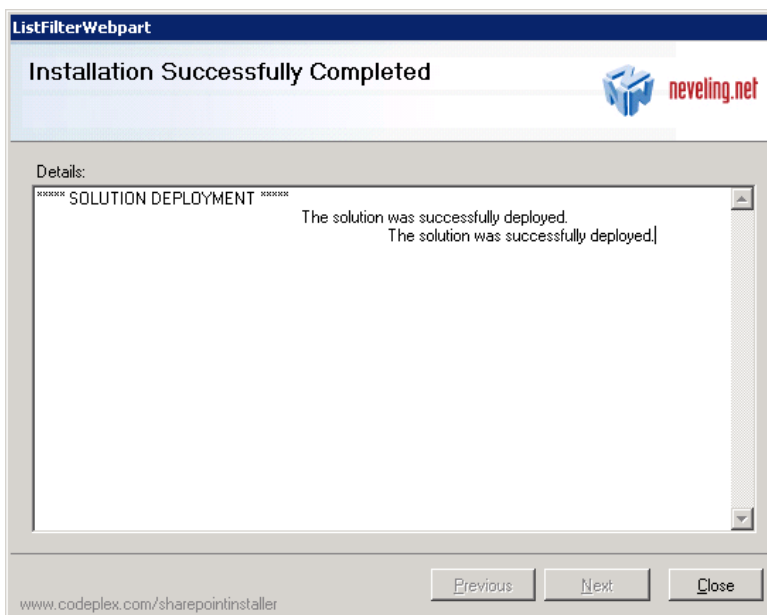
ListFilterWebpart

Installation Successfully Completed

neveling.net

Details:

***** SOLUTION DEPLOYMENT *****
The solution was successfully deployed.
The solution was successfully deployed.

www.codeplex.com/sharepointinstaller

Previous

Next

Close